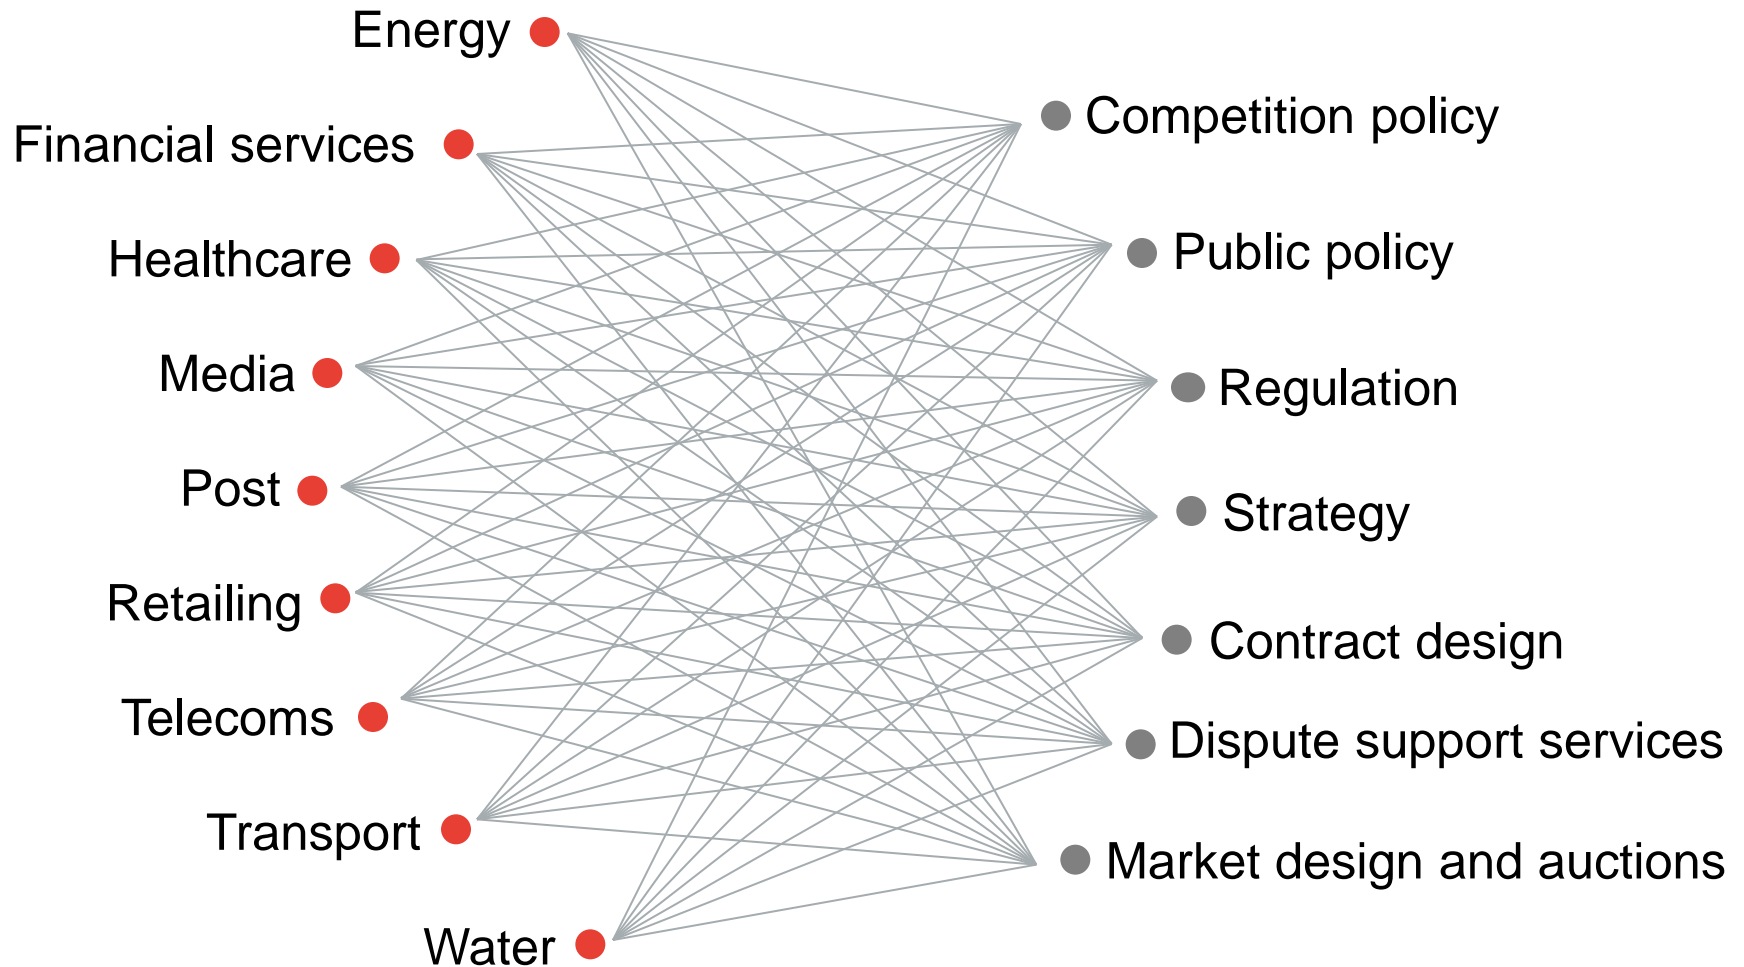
Energy
Financial services
Healthcare
Media
Post
Retailing
Telecoms
Transport
Water

Competition policy
Public policy
Regulation
Strategy
Contract design
Dispute support services
Market design and auctions